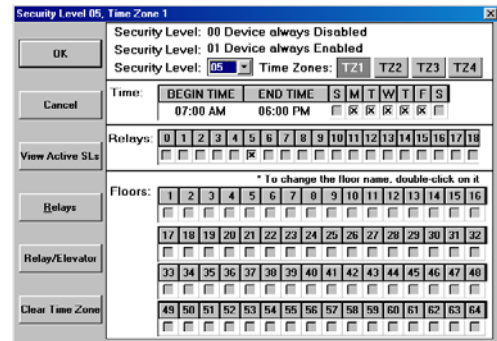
Security Level 05, Time Zone 1

OK

Cancel

View Active SLs

Relays

Relay/Elevator

Clear Time Zone

Security Level: 00 Device always Disabled
Security Level: 01 Device always Enabled
Security Level: 05 Time Zones: TZ1 TZ2 TZ3 TZ4

Time:

| BEGIN TIME | END TIME | S | M | T | W | T | F | S |
|---|---|---|---|---|---|---|---|---|
| 07:00 AM | 06:00 PM | ☐ | ☒ | ☒ | ☒ | ☒ | ☒ | ☐ |

Relays:

| 0 | 1 | 2 | 3 | 4 | 5 | 6 | 7 | 8 | 9 | 10 | 11 | 12 | 13 | 14 | 15 | 16 | 17 | 18 |
|---|---|---|---|---|---|---|---|---|---|---|---|---|---|---|---|---|---|---|
| ☐ | ☐ | ☐ | ☐ | ☐ | ☒ | ☐ | ☐ | ☐ | ☐ | ☐ | ☐ | ☐ | ☐ | ☐ | ☐ | ☐ | ☐ | ☐ |

Floors: * To change the floor name, double-click on it

| 1 | 2 | 3 | 4 | 5 | 6 | 7 | 8 | 9 | 10 | 11 | 12 | 13 | 14 | 15 | 16 |
|---|---|---|---|---|---|---|---|---|---|---|---|---|---|---|---|
| 17 | 18 | 19 | 20 | 21 | 22 | 23 | 24 | 25 | 26 | 27 | 28 | 29 | 30 | 31 | 32 |
| 33 | 34 | 35 | 36 | 37 | 38 | 39 | 40 | 41 | 42 | 43 | 44 | 45 | 46 | 47 | 48 |
| 49 | 50 | 51 | 52 | 53 | 54 | 55 | 56 | 57 | 58 | 59 | 60 | 61 | 62 | 63 | 64 |